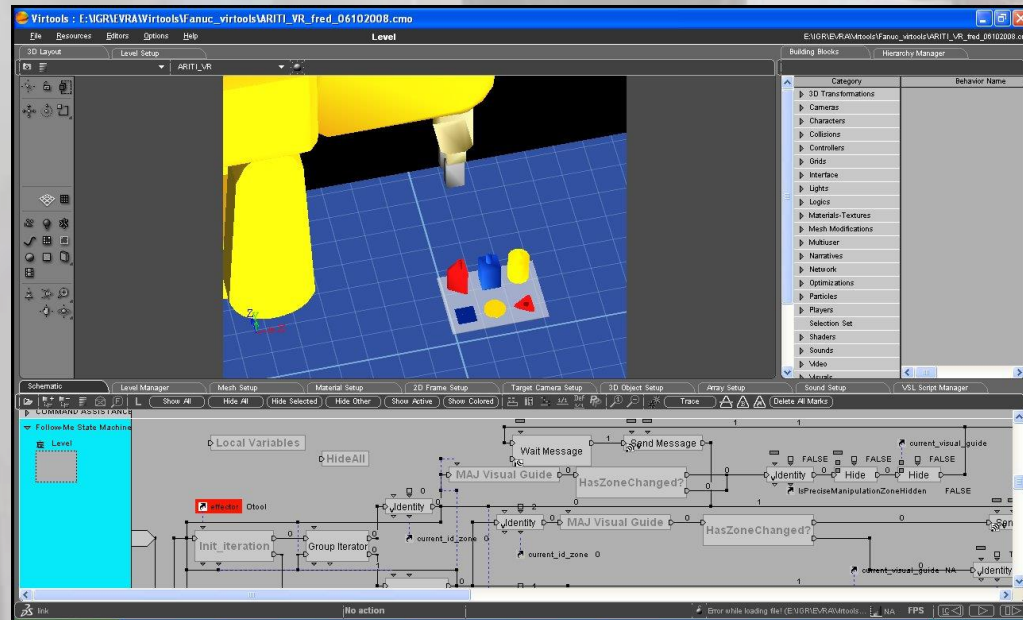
Virtools : E:\IGR\EVRA\Virtools\Fanuc_virtools\ARITI_VR_fred_06102008.cmo

File Resources Editors Options Help

Level

E:\IGR\EVRA\Virtools\Fanuc_virtools\ARITI_VR_fred_06102008.cmo

3D Layout

Level Setup

ARITI_VR

Building Blocks

Hierarchy Manager

Category

Behavior Name

3D Transformations
Cameras
Characters
Collisions
Controllers
Grids
Interface
Lights
Logics
Materials-Textures
Mesh Modifications
Multiuser
Narratives
Network
Optimizations
Particles
Players
Selection Set
Shaders
Sounds
Video
Visuals

Schematic

Level Manager

Mesh Setup

Material Setup

2D Frame Setup

Target Camera Setup

3D Object Setup

Array Setup

Sound Setup

VSL Script Manager

L Show All Hide All Hide Selected Hide Other Show Active Show Colored Trace Delete All Marks

COMMAND ASSISTANCE

FollowMe State Machine

Level

Local Variables

HideAll

Wait Message

Send Message

MAJ Visual Guide

HasZoneChanged?

Identity

FALSE

Hide

FALSE

Hide

FALSE

current_visual_guide

IsPreciseManipulationZoneHidden

FALSE

effector

Otool

Identity

Identity

MAJ Visual Guide

HasZoneChanged?

Send

current_id_zone 0

current_id_zone 0

Init_iteration

Group Iterator

current_visual_guide NA

Identity

link

No action

Error while loading file! (E:\IGR\EVRA\Virtools...

NA

FPS